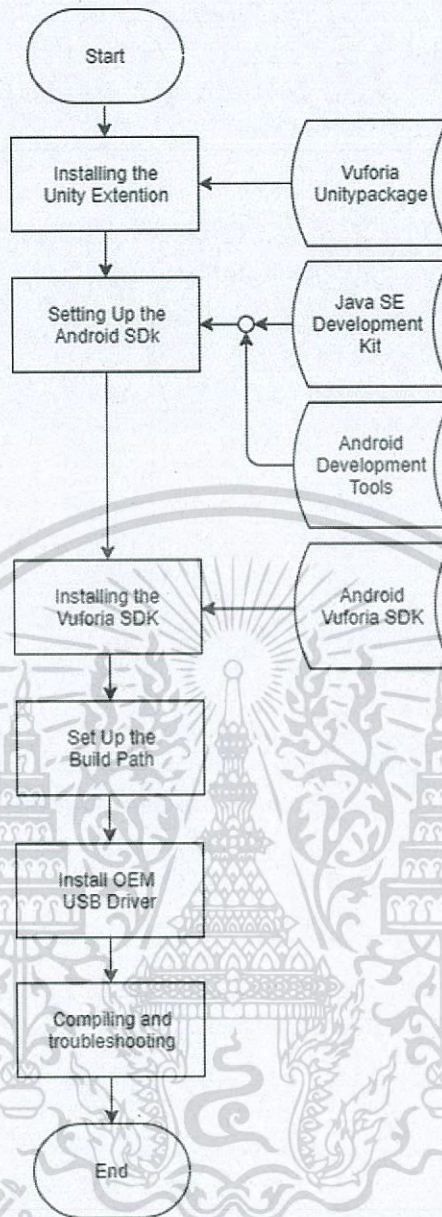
Start

Installing the Unity Extention

Vuforia Unitypackage

Setting Up the Android SDk

Java SE Development Kit

Android Development Tools

Installing the Vuforia SDK

Android Vuforia SDK

Set Up the Build Path

Install OEM USB Driver

Compiling and troubleshooting

End